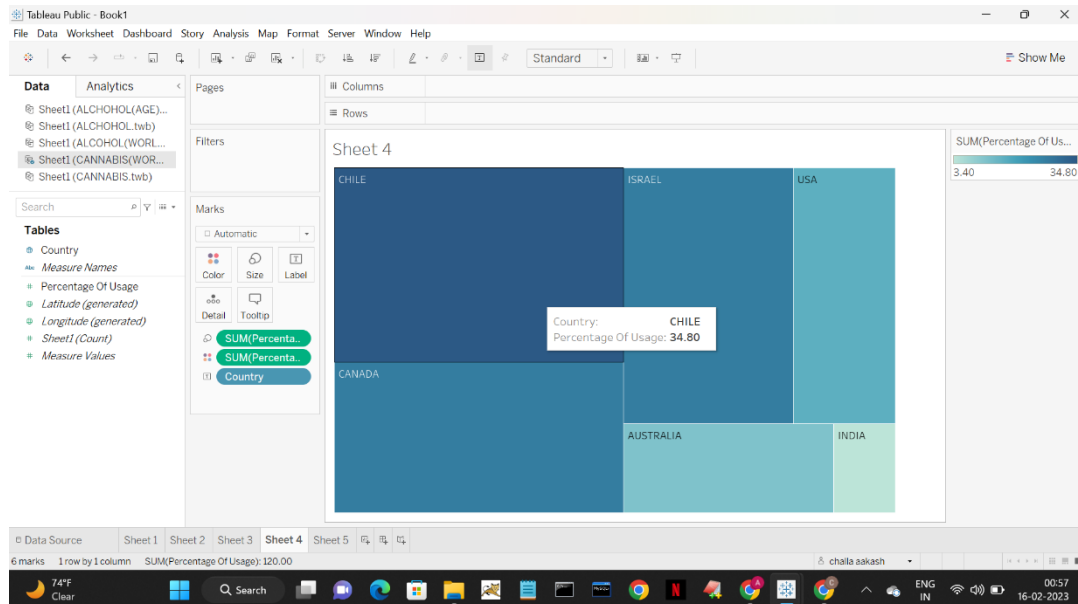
Tableau Public - Book1
File Data Worksheet Dashboard Story Analysis Map Format Server Window Help
Standard
Show Me
Data Analytics
Sheet1 (ALCHOHOL(AGE)...
Sheet1 (ALCHOHOL.twb)
Sheet1 (ALCOHOL(WORL...
Sheet1 (CANNABIS(WOR...
Sheet1 (CANNABIS.twb)
Search
Tables
Country
Measure Names
Percentage Of Usage
Latitude (generated)
Longitude (generated)
Sheet1 (Count)
Measure Values
Pages
Filters
Marks
Automatic
Color Size Label
Detail Tooltip
SUM(Percenta...
SUM(Percenta...
Country
Columns
Rows
Sheet 4
CHILE
ISRAEL
USA
CANADA
AUSTRALIA
INDIA
Country: CHILE
Percentage Of Usage: 34.80
SUM(Percentage Of Us...
3.40 34.80
Data Source Sheet 1 Sheet 2 Sheet 3 Sheet 4 Sheet 5
6 marks 1 row by 1 column SUM(Percentage Of Usage): 120.00
challa aakash
74°F
Clear
Search
ENG
IN
00:57
16-02-2023